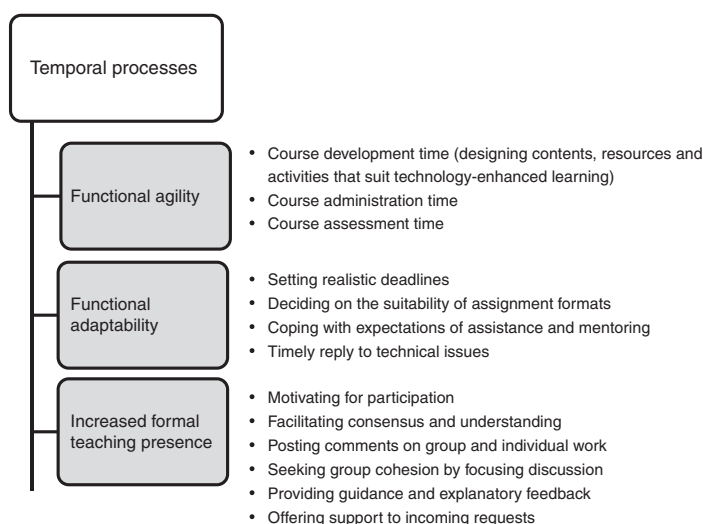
Temporal processes

Functional agility

- Course development time (designing contents, resources and activities that suit technology-enhanced learning)
- Course administration time
- Course assessment time

Functional adaptability

- Setting realistic deadlines
- Deciding on the suitability of assignment formats
- Coping with expectations of assistance and mentoring
- Timely reply to technical issues

Increased formal teaching presence

- Motivating for participation
- Facilitating consensus and understanding
- Posting comments on group and individual work
- Seeking group cohesion by focusing discussion
- Providing guidance and explanatory feedback
- Offering support to incoming requests